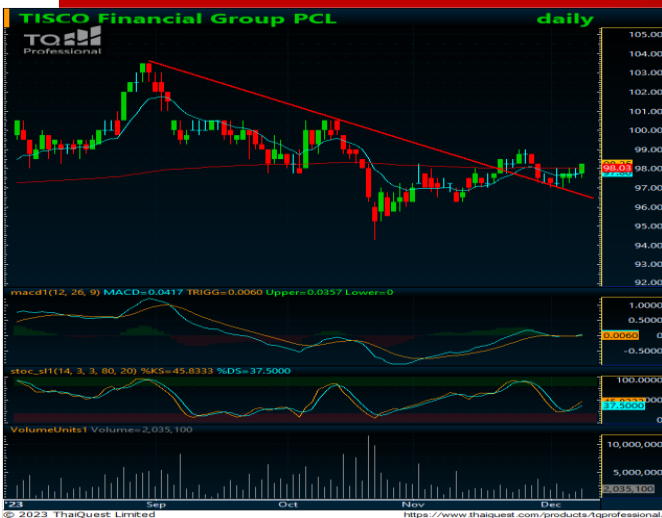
TISCO Financial Group PCL daily

TQ Professional

105.00
104.00
103.00
102.00
101.00
100.00
99.00
98.25
98.03
97.75
97.00
96.00
95.00
94.00
93.00
92.00

macd1(12, 26, 9) MACD=0.0417 TRIGG=0.0060 Upper=0.0357 Lower=0

1.0000
0.5000
0.0060
-0.5000
-1.0000

stoc_sl1(14, 3, 3, 80, 20) %KS=45.8333 %DS=37.5000

100.0000
45.8333
37.5000
0.0000

VolumeUnits1 Volume=2,035,100

10,000,000
5,000,000
2,035,100

'23 Sep Oct Nov Dec

© 2023 ThaiQuest Limited https://www.thaiquest.com/products/tqprofessional